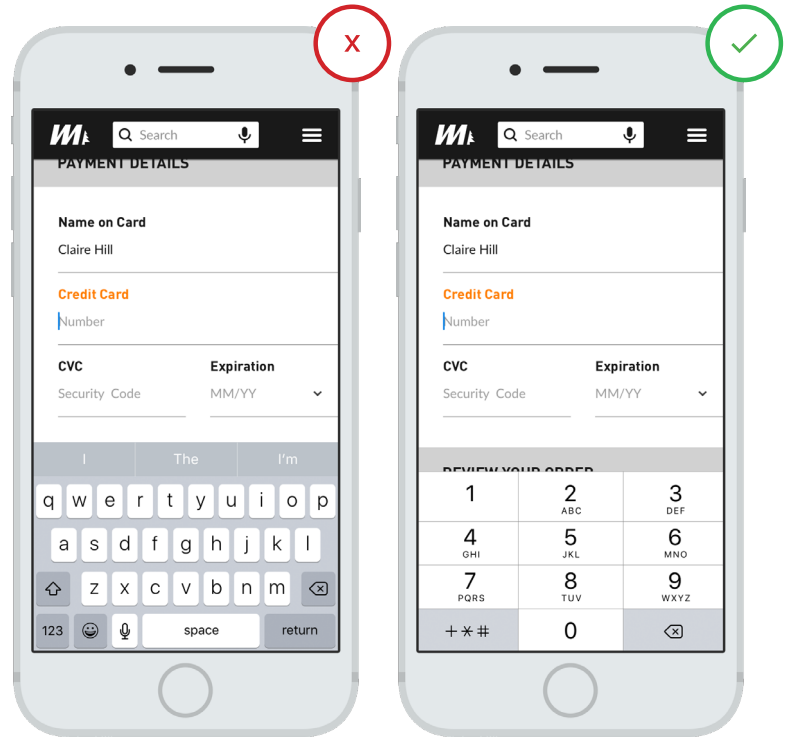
x

Search

PAYMENT DETAILS

Name on Card
Claire Hill

Credit Card
Number

CVC
Security Code

Expiration
MM/YY

I The I'm

q w e r t y u i o p
a s d f g h j k l
z x c v b n m
123 space return

✓

Search

PAYMENT DETAILS

Name on Card
Claire Hill

Credit Card
Number

CVC
Security Code

Expiration
MM/YY

REVIEW YOUR ORDER

1
2 ABC
3 DEF
4 GHI
5 JKL
6 MNO
7 PQRS
8 TUV
9 WXYZ
+ * #
0